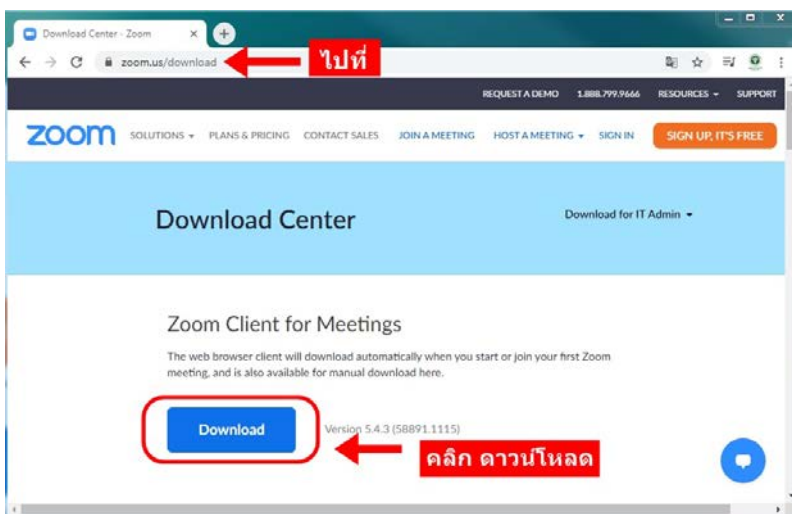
Download Center - Zoom

zoom.us/download

ไปที่

REQUEST A DEMO 1.888.799.9666 RESOURCES SUPPORT

zoom SOLUTIONS PLANS & PRICING CONTACT SALES JOIN A MEETING HOST A MEETING SIGN IN SIGN UP, IT'S FREE

Download Center

Download for IT Admin

Zoom Client for Meetings

The web browser client will download automatically when you start or join your first Zoom meeting, and is also available for manual download here.

Download

Version 5.4.3 (58891.1115)

คลิก ดาวน์โหลด